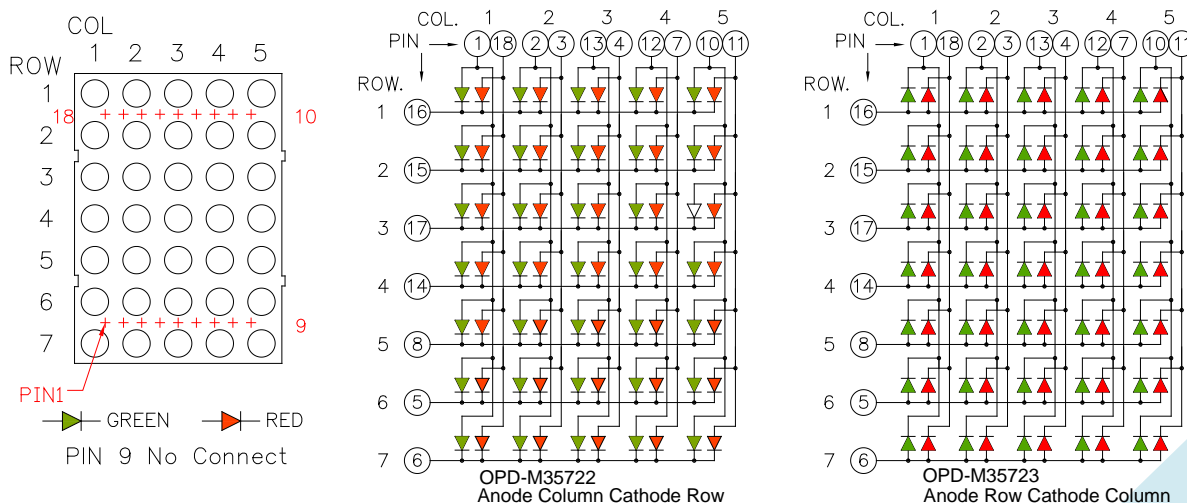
COL
1 2 3 4 5
ROW
1
18
10
2
3
4
5
6
7
9
PIN1
GREEN
RED
PIN 9 No Connect

COL. 1 2 3 4 5
PIN 1 18 2 3 13 4 12 7 10 11
ROW.
1 16
2 15
3 17
4 14
5 8
6 5
7 6
OPD-M35722
Anode Column Cathode Row

COL. 1 2 3 4 5
PIN 1 18 2 3 13 4 12 7 10 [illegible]
ROW.
1 16
2 15
3 17
4 14
5 8
6 5
7 6
OPD-M35723
Anode Row Cathode Column